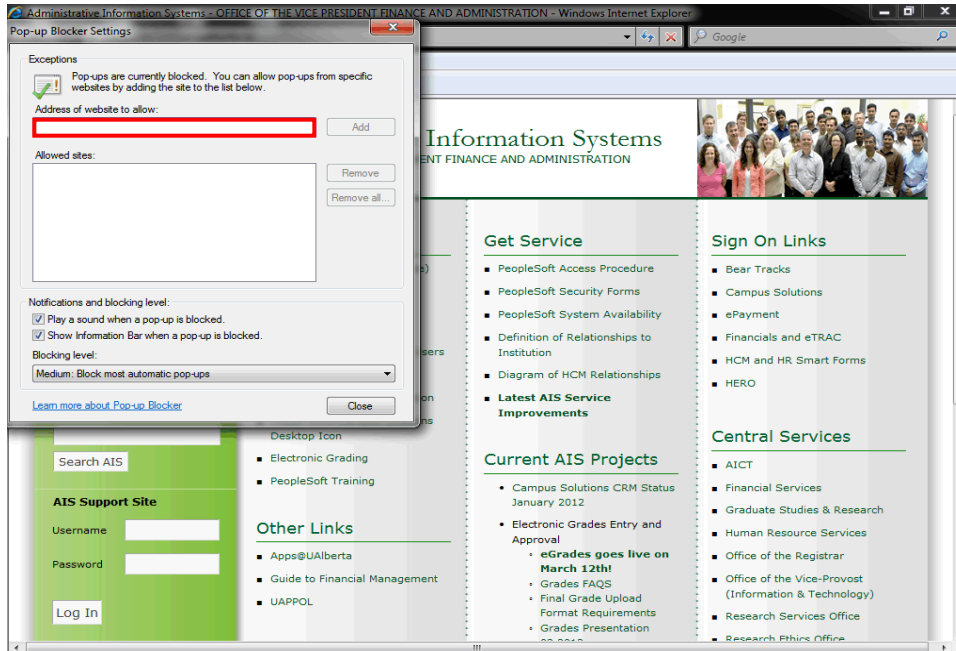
Administrative Information Systems - OFFICE OF THE VICE PRESIDENT FINANCE AND ADMINISTRATION - Windows Internet Explorer

Google

Pop-up Blocker Settings

Exceptions

Pop-ups are currently blocked. You can allow pop-ups from specific websites by adding the site to the list below.

Address of website to allow:

Add

Allowed sites:

Remove

Remove all...

Notifications and blocking level:

Play a sound when a pop-up is blocked.

Show Information Bar when a pop-up is blocked.

Blocking level:

Medium: Block most automatic pop-ups

Learn more about Pop-up Blocker

Close

Information Systems
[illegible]ENT FINANCE AND ADMINISTRATION

Get Service
- PeopleSoft Access Procedure
- PeopleSoft Security Forms
- PeopleSoft System Availability
- Definition of Relationships to Institution
- Diagram of HCM Relationships
- Latest AIS Service Improvements

Current AIS Projects
- Campus Solutions CRM Status January 2012
- Electronic Grades Entry and Approval
  - eGrades goes live on March 12th!
  - Grades FAQS
  - Final Grade Upload Format Requirements
  - Grades Presentation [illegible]

Sign On Links
- Bear Tracks
- Campus Solutions
- ePayment
- Financials and eTRAC
- HCM and HR Smart Forms
- HERO

Central Services
- AICT
- Financial Services
- Graduate Studies & Research
- Human Resource Services
- Office of the Registrar
- Office of the Vice-Provost (Information & Technology)
- Research Services Office
- Research Ethics Office

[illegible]e)
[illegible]sers
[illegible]n
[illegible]ns
Desktop Icon
- Electronic Grading
- PeopleSoft Training

Other Links
- Apps@UAlberta
- Guide to Financial Management
- UAPPOL

Search AIS

AIS Support Site

Username

Password

Log In